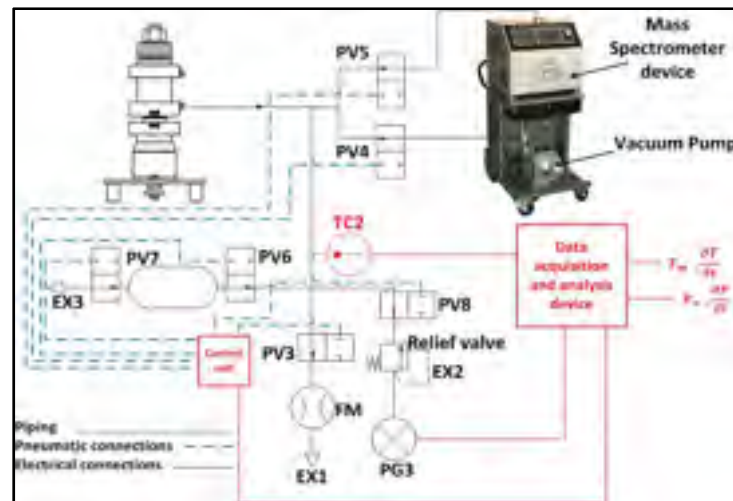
Mass Spectrometer device

Vacuum Pump

PV5

PV4

TC2

PV7

PV6

EX3

Data acquisition and analysis device

$T_{\infty}\frac{\partial T}{\partial t}$

$P_{\infty}\frac{\partial P}{\partial t}$

PV8

Control unit

PV3

Relief valve

EX2

FM

EX1

PG3

Piping

Pneumatic connections

Electrical connections